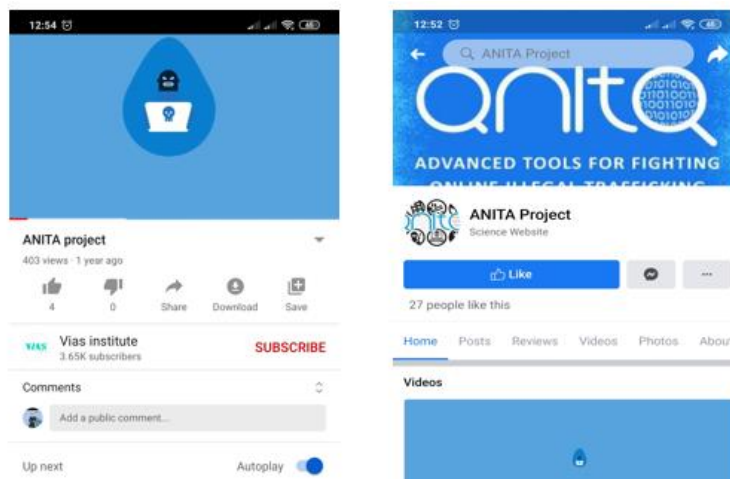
12:54

ANITA project

403 views · 1 year ago

4

0

Share

Download

Save

VIAS

Vias institute

3.65K subscribers

SUBSCRIBE

Comments

Add a public comment...

Up next

Autoplay

12:52

ANITA Project

anita

ADVANCED TOOLS FOR FIGHTING ONLINE ILLEGAL TRAFFICKING

ANITA Project

Science Website

Like

...

27 people like this

Home Posts Reviews Videos Photos Abou

Videos